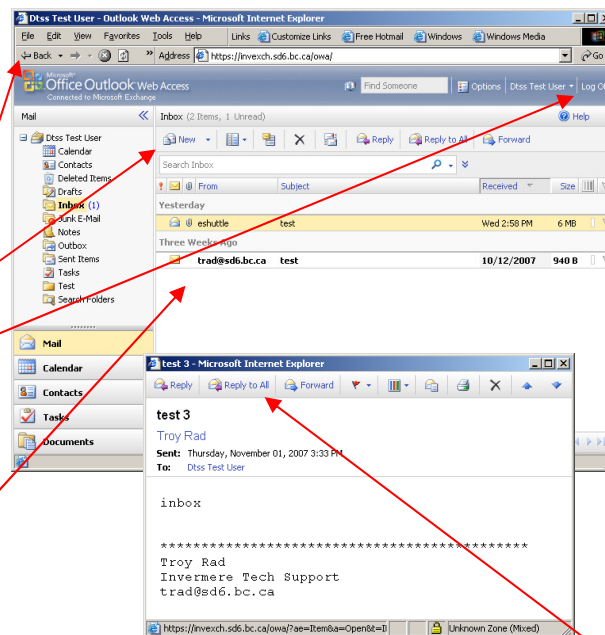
Dtss Test User - Outlook Web Access - Microsoft Internet Explorer

File Edit View Favorites Tools Help Links Customize Links Free Hotmail Windows Windows Media

Back Address https://invexch.sd6.bc.ca/owa/ Go

Microsoft Office Outlook Web Access Connected to Microsoft Exchange

Find Someone Options Dtss Test User Log Off

Mail

Inbox (2 Items, 1 Unread) Help

Dtss Test User
Calendar
Contacts
Deleted Items
Drafts
Inbox (1)
Junk E-Mail
Notes
Outbox
Sent Items
Tasks
Test
Search Folders

New Reply Reply to All Forward

Search Inbox

From Subject Received Size

Yesterday

eshuttle test Wed 2:58 PM 6 MB

Three Weeks Ago

trad@sd6.bc.ca test 10/12/2007 940 B

Mail
Calendar
Contacts
Tasks
Documents

test 3 - Microsoft Internet Explorer

Reply Reply to All Forward

test 3

Troy Rad

Sent: Thursday, November 01, 2007 3:33 PM
To: Dtss Test User

inbox

*********************************************
Troy Rad
Invermere Tech Support
trad@sd6.bc.ca

https://invexch.sd6.bc.ca/owa/?ae=Item&a=Open&t=I Unknown Zone (Mixed)